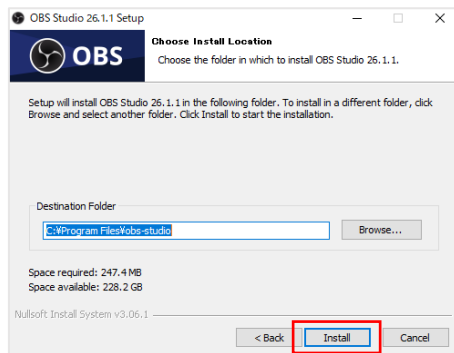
OBS Studio 26.1.1 Setup

OBS

Choose Install Location
Choose the folder in which to install OBS Studio 26.1.1.

Setup will install OBS Studio 26.1.1 in the following folder. To install in a different folder, click Browse and select another folder. Click Install to start the installation.

Destination Folder
C:¥Program Files¥obs-studio
Browse...

Space required: 247.4 MB
Space available: 228.2 GB

Nullsoft Install System v3.06.1

< Back
Install
Cancel